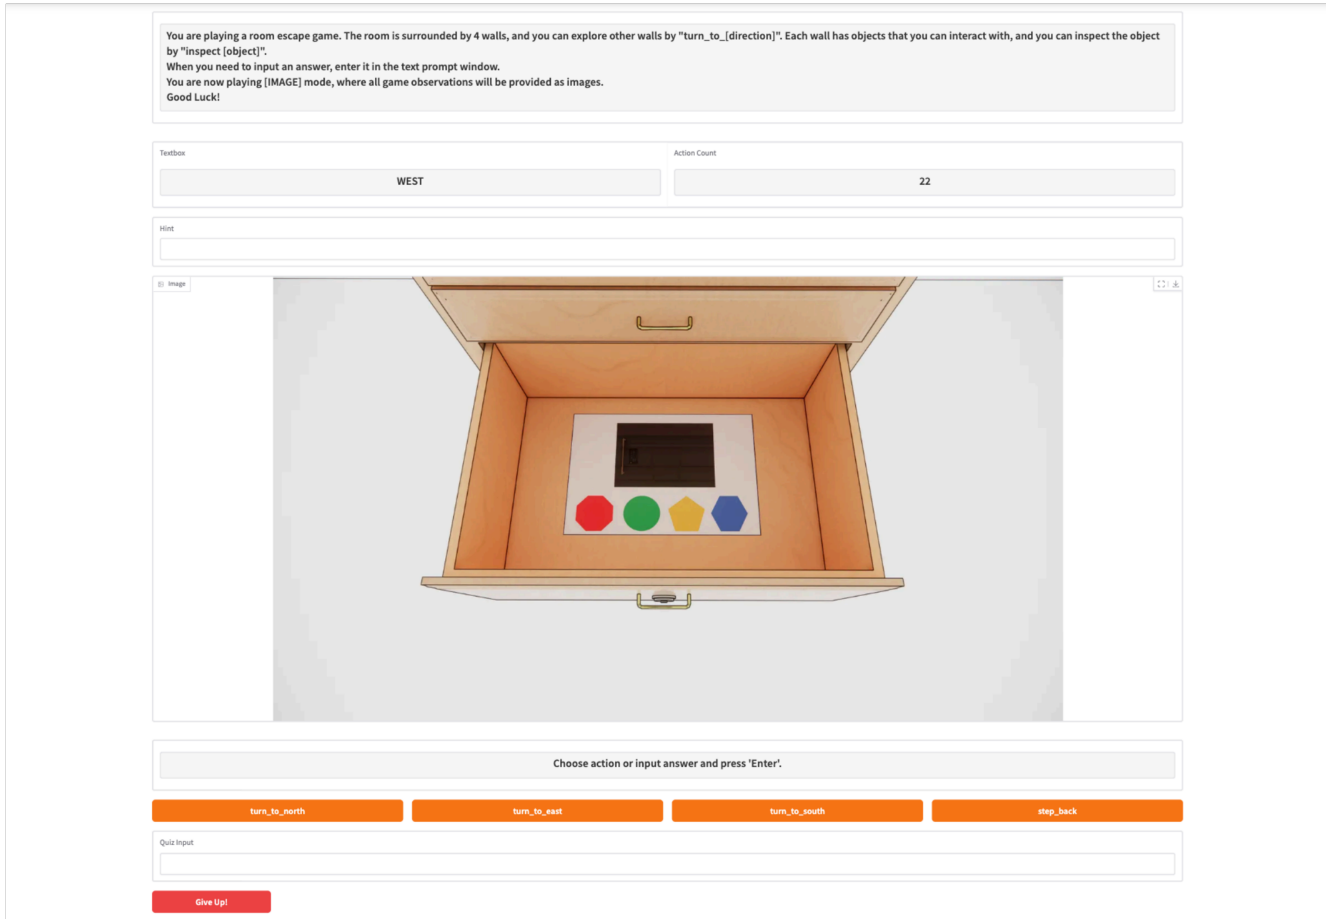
You are playing a room escape game. The room is surrounded by 4 walls, and you can explore other walls by "turn_to_[direction]". Each wall has objects that you can interact with, and you can inspect the object by "inspect [object]".
When you need to input an answer, enter it in the text prompt window.
You are now playing [IMAGE] mode, where all game observations will be provided as images.
Good Luck!

Textbox

WEST

Action Count

22

Hint

Image

Choose action or input answer and press 'Enter'.

turn_to_north

turn_to_east

turn_to_south

step_back

Quiz Input

Give Up!